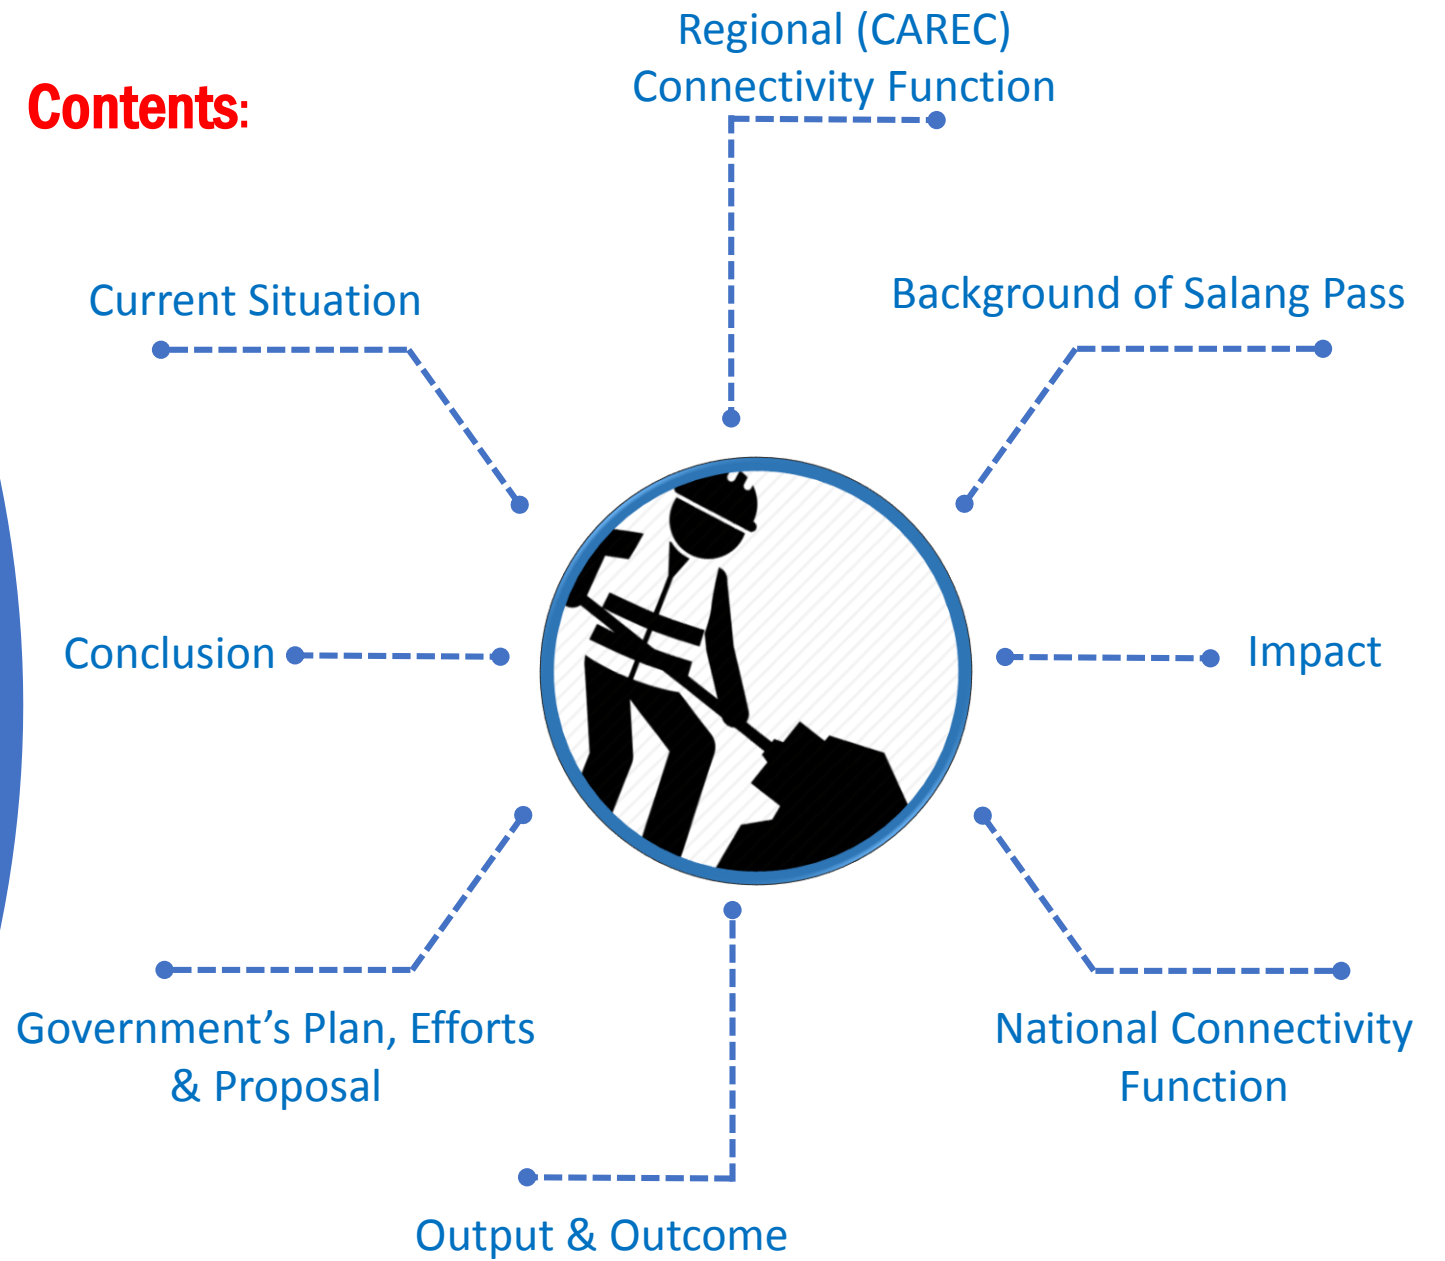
Contents:

Regional (CAREC) Connectivity Function

Current Situation

Background of Salang Pass

Conclusion

Impact

Government's Plan, Efforts & Proposal

National Connectivity Function

Output & Outcome